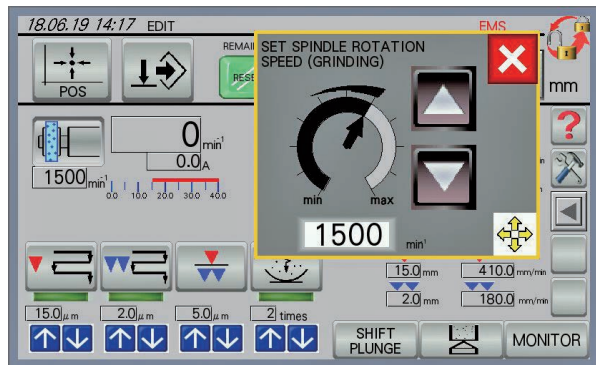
18.06.19 14:17 EDIT

EMS

POS

REMAI

RESE

SET SPINDLE ROTATION SPEED (GRINDING)

min

max

1500 min$^{1}$

mm

0 min$^{-1}$

0.0 A

1500 min$^{-1}$

0.0 100 200 300 400

15.0 mm

410.0 mm/min

2.0 mm

180.0 mm/min

15.0 $\mu$m

2.0 $\mu$m

5.0 $\mu$m

2 times

SHIFT PLUNGE

MONITOR